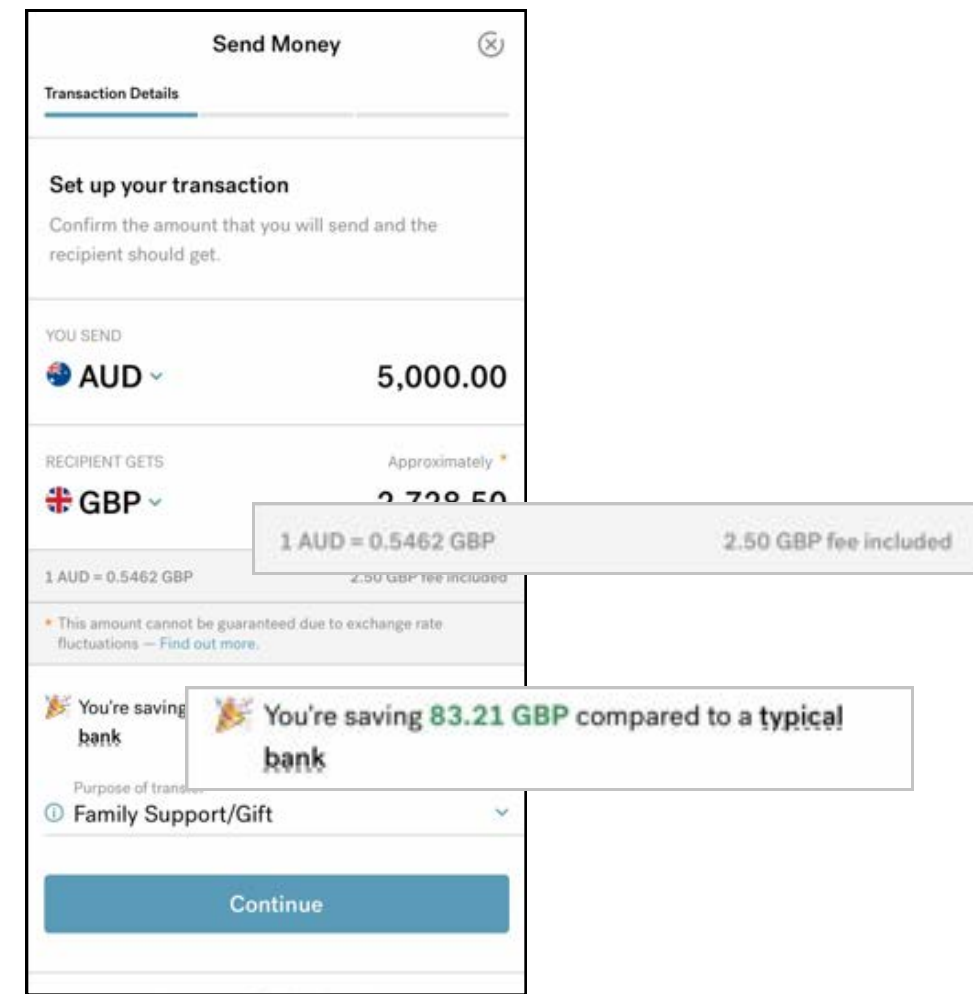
Send Money

Transaction Details

Set up your transaction

Confirm the amount that you will send and the recipient should get.

YOU SEND

AUD

5,000.00

RECIPIENT GETS

Approximately *

GBP

2,728.50

1 AUD = 0.5462 GBP

2.50 GBP fee included

1 AUD = 0.5462 GBP

2.50 GBP fee included

* This amount cannot be guaranteed due to exchange rate fluctuations — Find out more.

You're saving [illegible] bank

You're saving 83.21 GBP compared to a typical bank

Purpose of transfer

Family Support/Gift

Continue